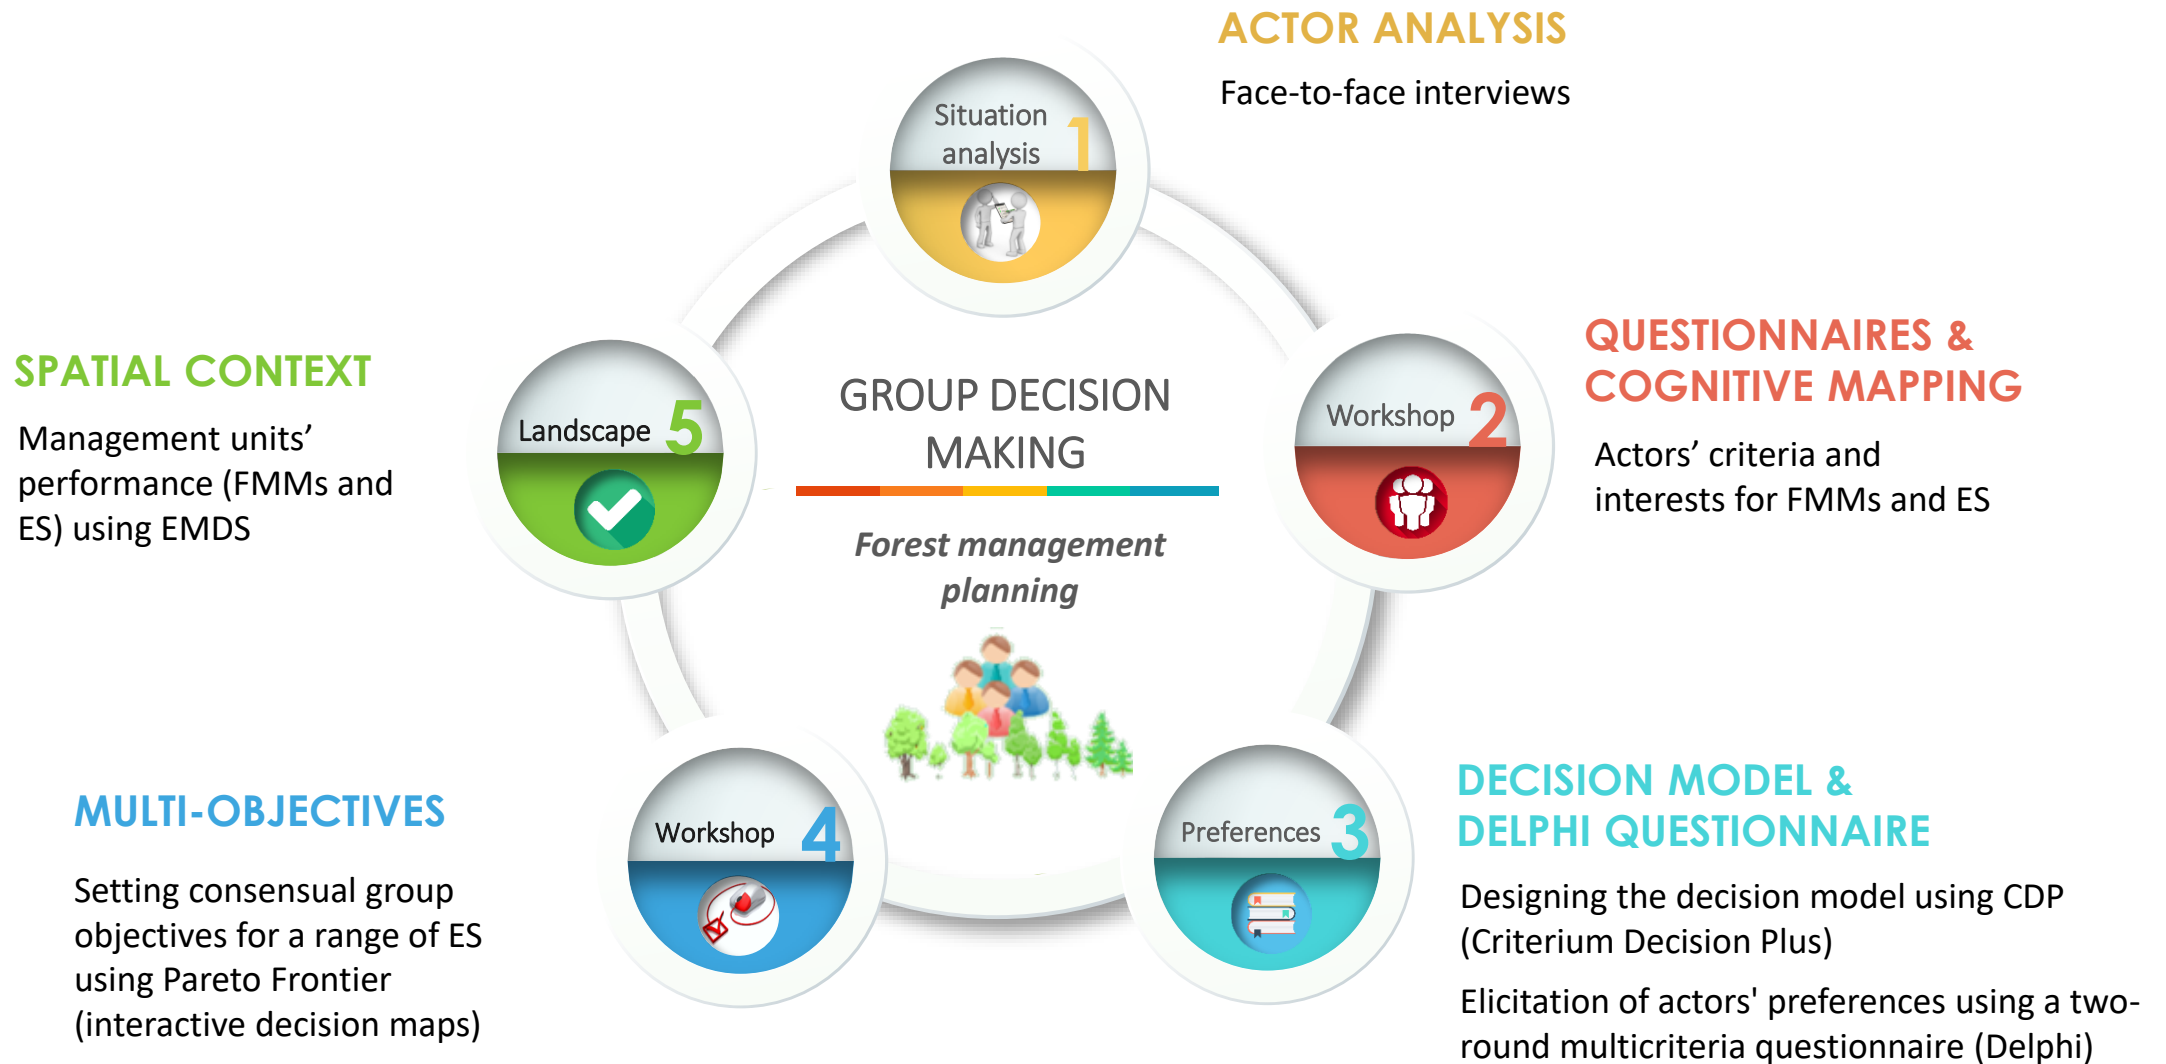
ACTOR ANALYSIS

Face-to-face interviews

Situation analysis 1

SPATIAL CONTEXT

Management units' performance (FMMs and ES) using EMDS

Landscape 5

GROUP DECISION MAKING

Forest management planning

Workshop 2

QUESTIONNAIRES & COGNITIVE MAPPING

Actors' criteria and interests for FMMs and ES

MULTI-OBJECTIVES

Setting consensual group objectives for a range of ES using Pareto Frontier (interactive decision maps)

Workshop 4

Preferences 3

DECISION MODEL & DELPHI QUESTIONNAIRE

Designing the decision model using CDP (Criterium Decision Plus)

Elicitation of actors' preferences using a two-round multicriteria questionnaire (Delphi)